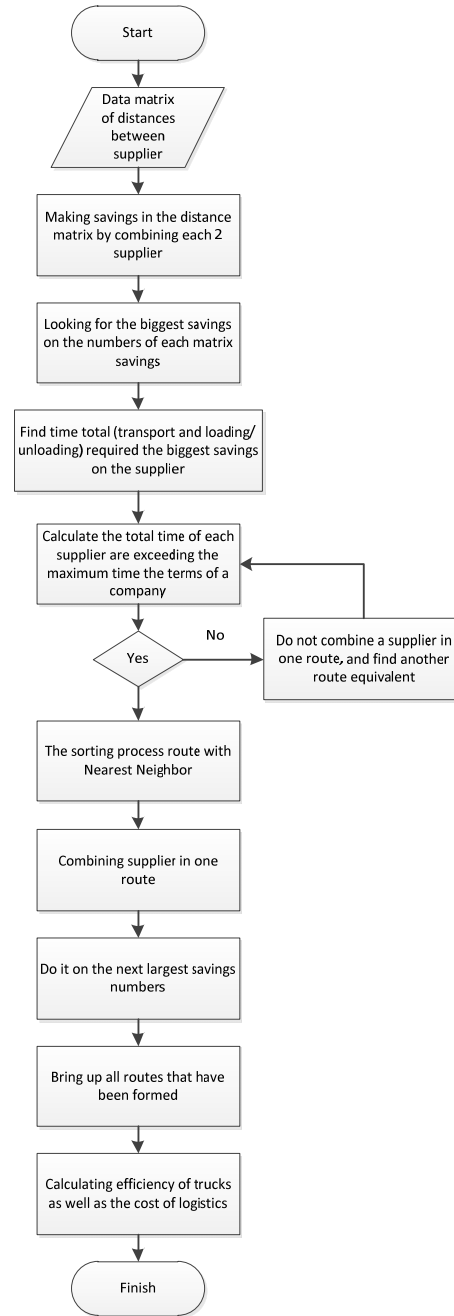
Start

Data matrix of distances between supplier

Making savings in the distance matrix by combining each 2 supplier

Looking for the biggest savings on the numbers of each matrix savings

Find time total (transport and loading/ unloading) required the biggest savings on the supplier

Calculate the total time of each supplier are exceeding the maximum time the terms of a company

Yes

No

Do not combine a supplier in one route, and find another route equivalent

The sorting process route with Nearest Neighbor

Combining supplier in one route

Do it on the next largest savings numbers

Bring up all routes that have been formed

Calculating efficiency of trucks as well as the cost of logistics

Finish